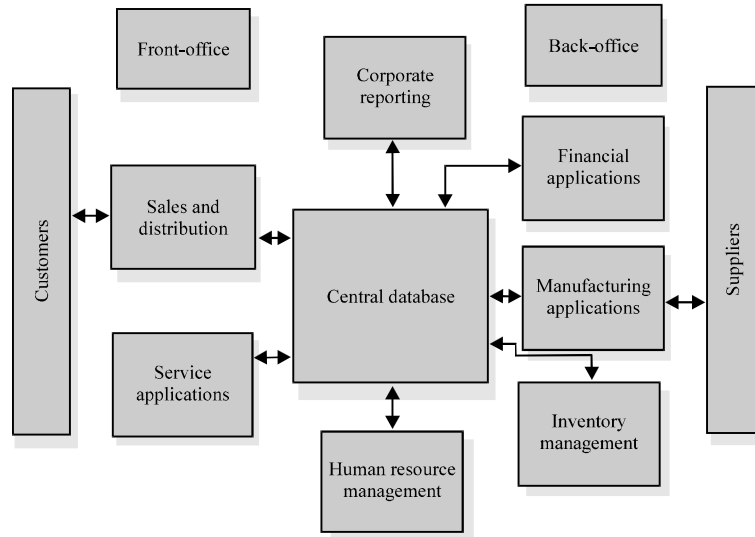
Front-office

Corporate reporting

Back-office

Financial applications

Customers

Sales and distribution

Central database

Manufacturing applications

Suppliers

Service applications

Inventory management

Human resource management